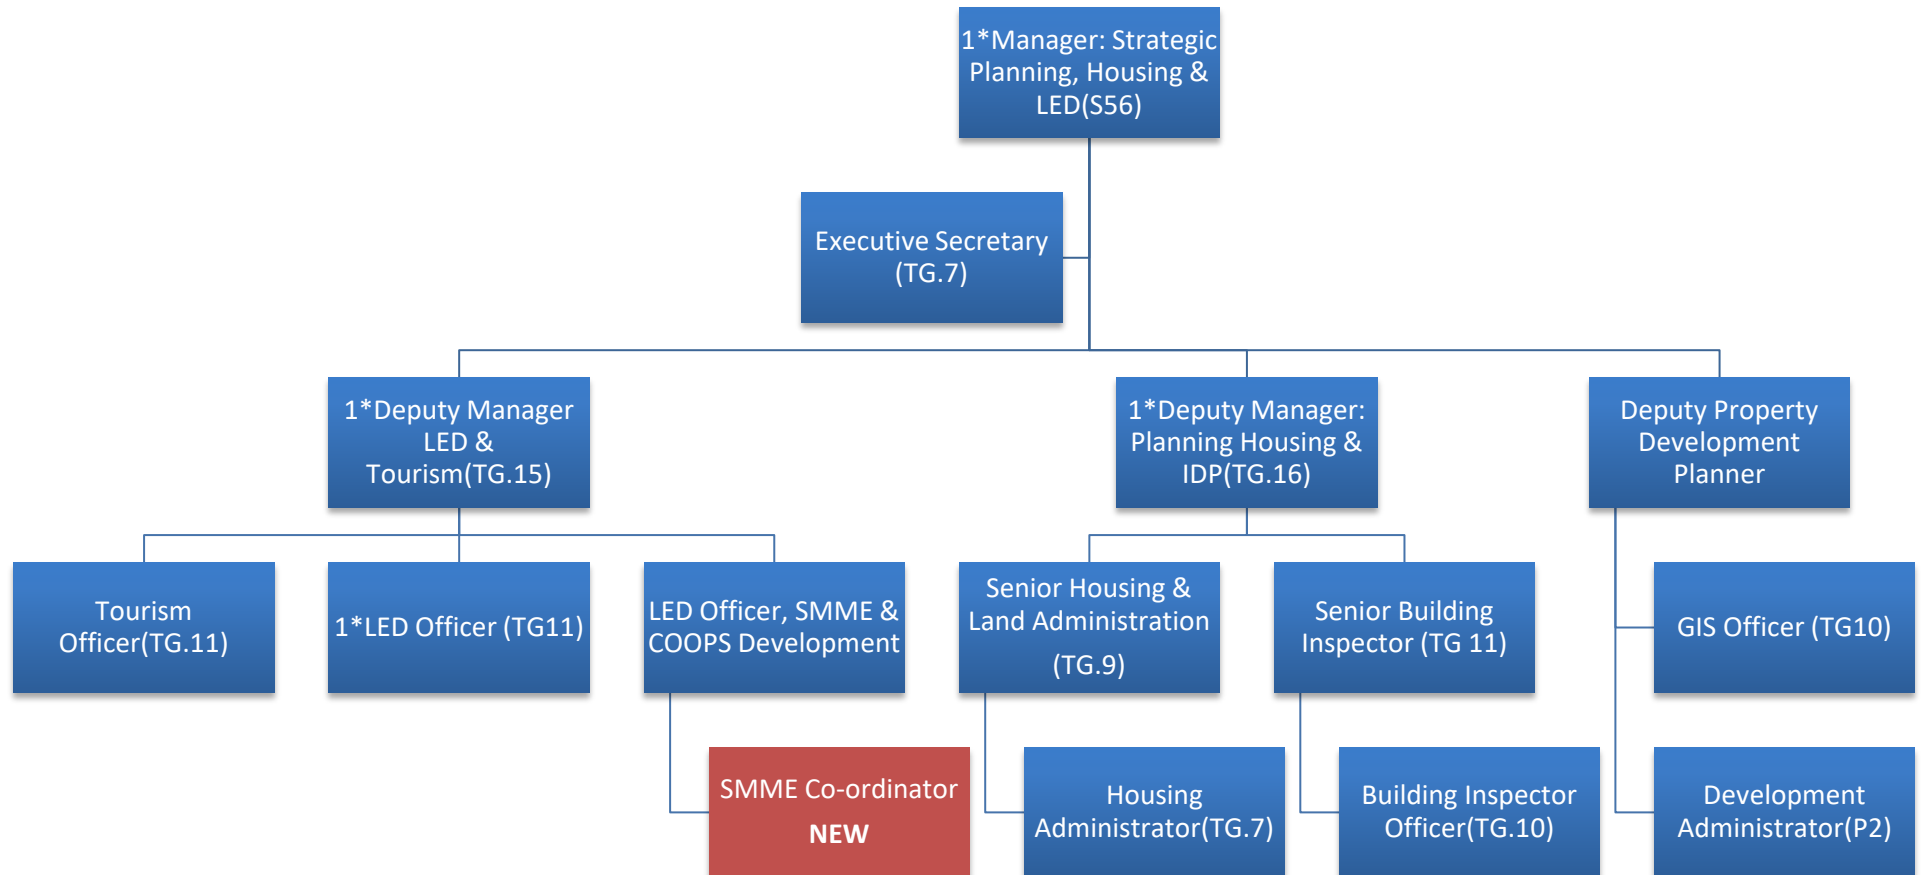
1*Manager: Strategic Planning, Housing & LED(S56)

Executive Secretary (TG.7)

1*Deputy Manager LED & Tourism(TG.15)

1*Deputy Manager: Planning Housing & IDP(TG.16)

Deputy Property Development Planner

Tourism Officer(TG.11)

1*LED Officer (TG11)

LED Officer, SMME & COOPS Development

Senior Housing & Land Administration (TG.9)

Senior Building Inspector (TG 11)

GIS Officer (TG10)

SMME Co-ordinator
NEW

Housing Administrator(TG.7)

Building Inspector Officer(TG.10)

Development Administrator(P2)